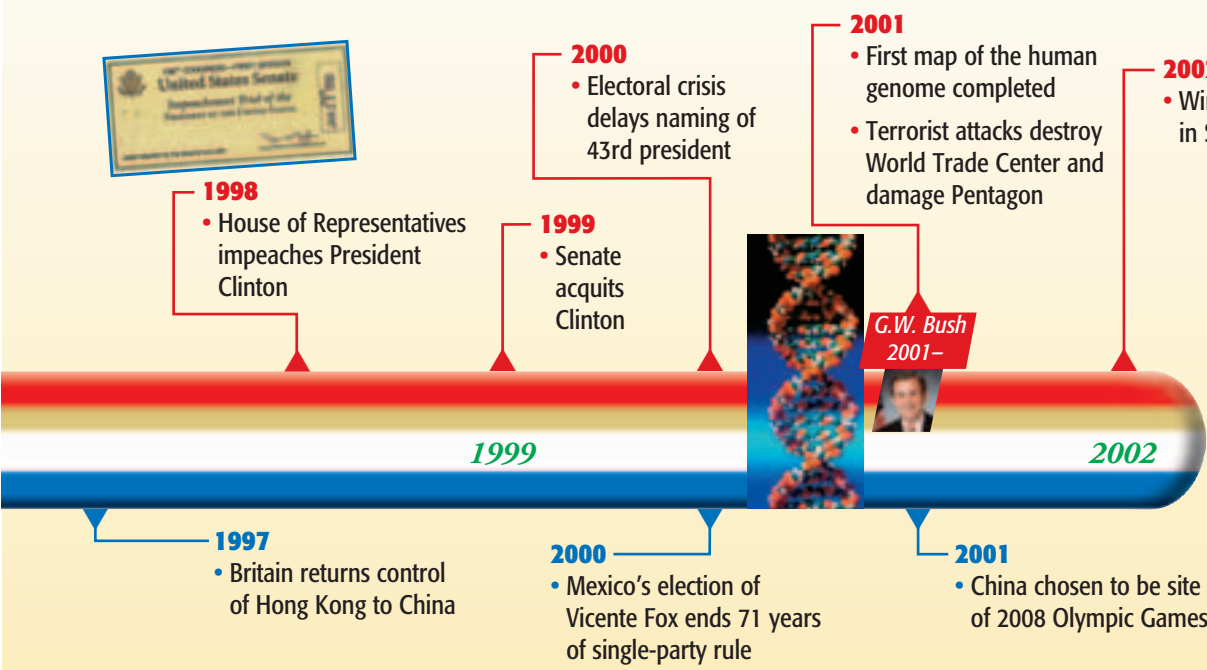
106th CONGRESS—FIRST SESSION
United States Senate
Impeachment Trial of the President of the United States

1998
• House of Representatives impeaches President Clinton

2000
• Electoral crisis delays naming of 43rd president

1999
• Senate acquits Clinton

2001
• First map of the human genome completed
• Terrorist attacks destroy World Trade Center and damage Pentagon

200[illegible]
• Wi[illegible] in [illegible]

G.W. Bush 2001–

1999

2002

1997
• Britain returns control of Hong Kong to China

2000
• Mexico's election of Vicente Fox ends 71 years of single-party rule

2001
• China chosen to be site of 2008 Olympic Games